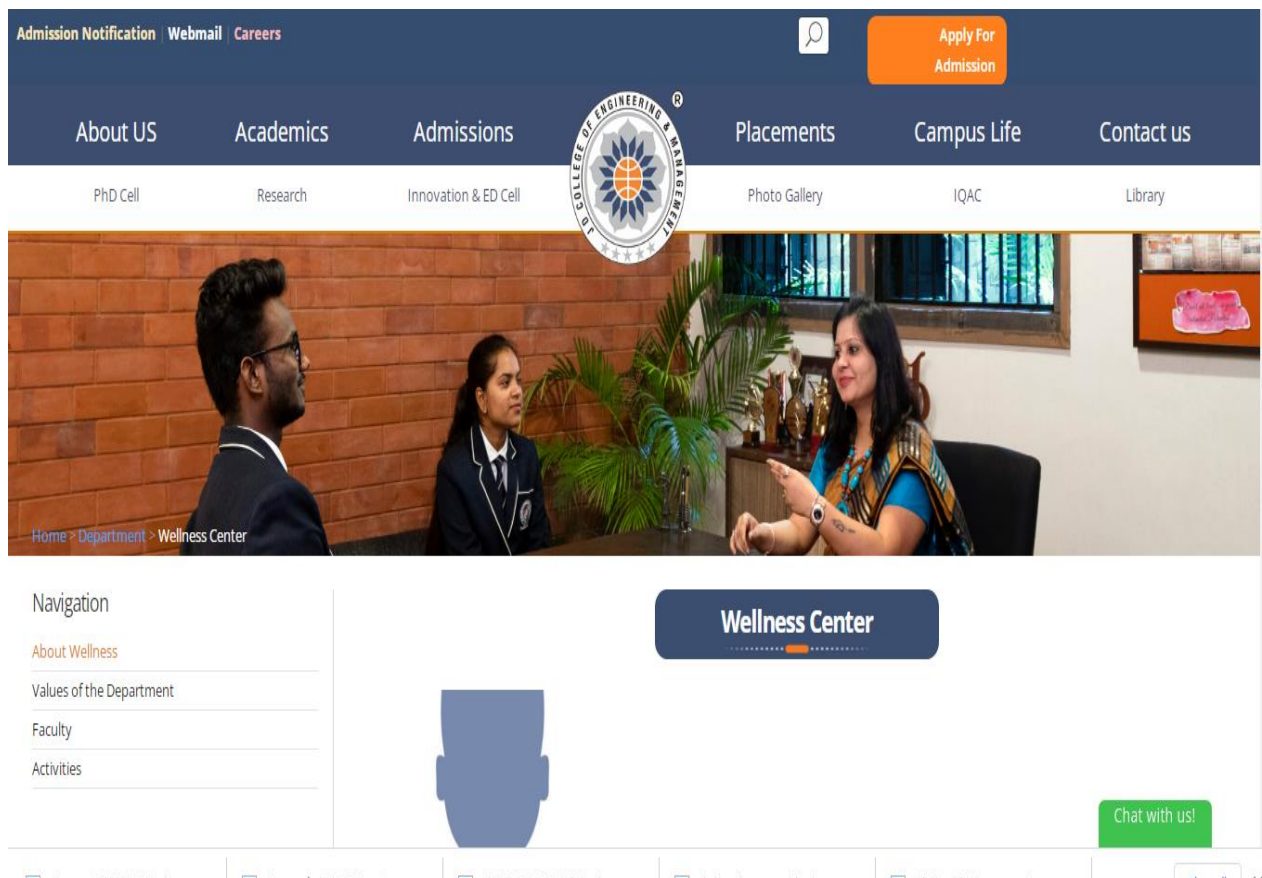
Admission Notification | Webmail | Careers

Apply For Admission

About US Academics Admissions Placements Campus Life Contact us

J D COLLEGE OF ENGINEERING & MANAGEMENT ®

PhD Cell Research Innovation & ED Cell Photo Gallery IQAC Library

Home > Department > Wellness Center

Navigation

About Wellness

Values of the Department

Faculty

Activities

Wellness Center

Chat with us!